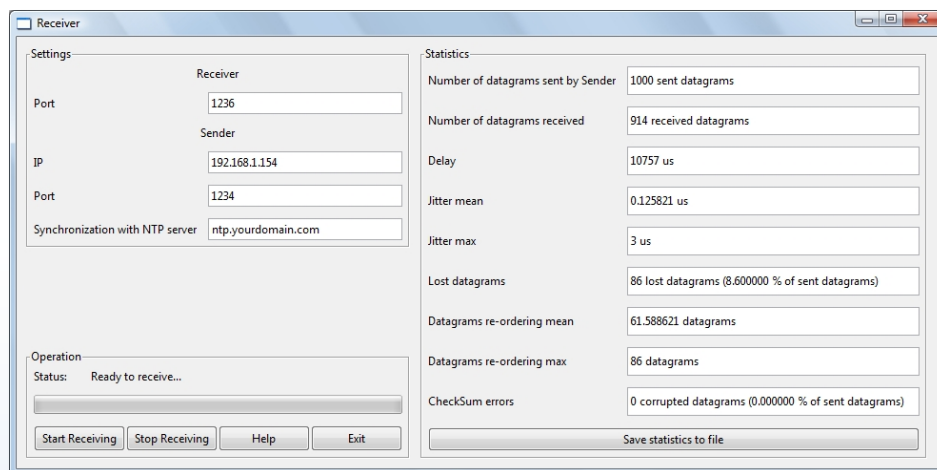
Receiver

Settings

Receiver

Port 1236

Sender

IP 192.168.1.154

Port 1234

Synchronization with NTP server ntp.yourdomain.com

Operation

Status: Ready to receive...

Start Receiving Stop Receiving Help Exit

Statistics

Number of datagrams sent by Sender 1000 sent datagrams

Number of datagrams received 914 received datagrams

Delay 10757 us

Jitter mean 0.125821 us

Jitter max 3 us

Lost datagrams 86 lost datagrams (8.600000 % of sent datagrams)

Datagrams re-ordering mean 61.588621 datagrams

Datagrams re-ordering max 86 datagrams

CheckSum errors 0 corrupted datagrams (0.000000 % of sent datagrams)

Save statistics to file